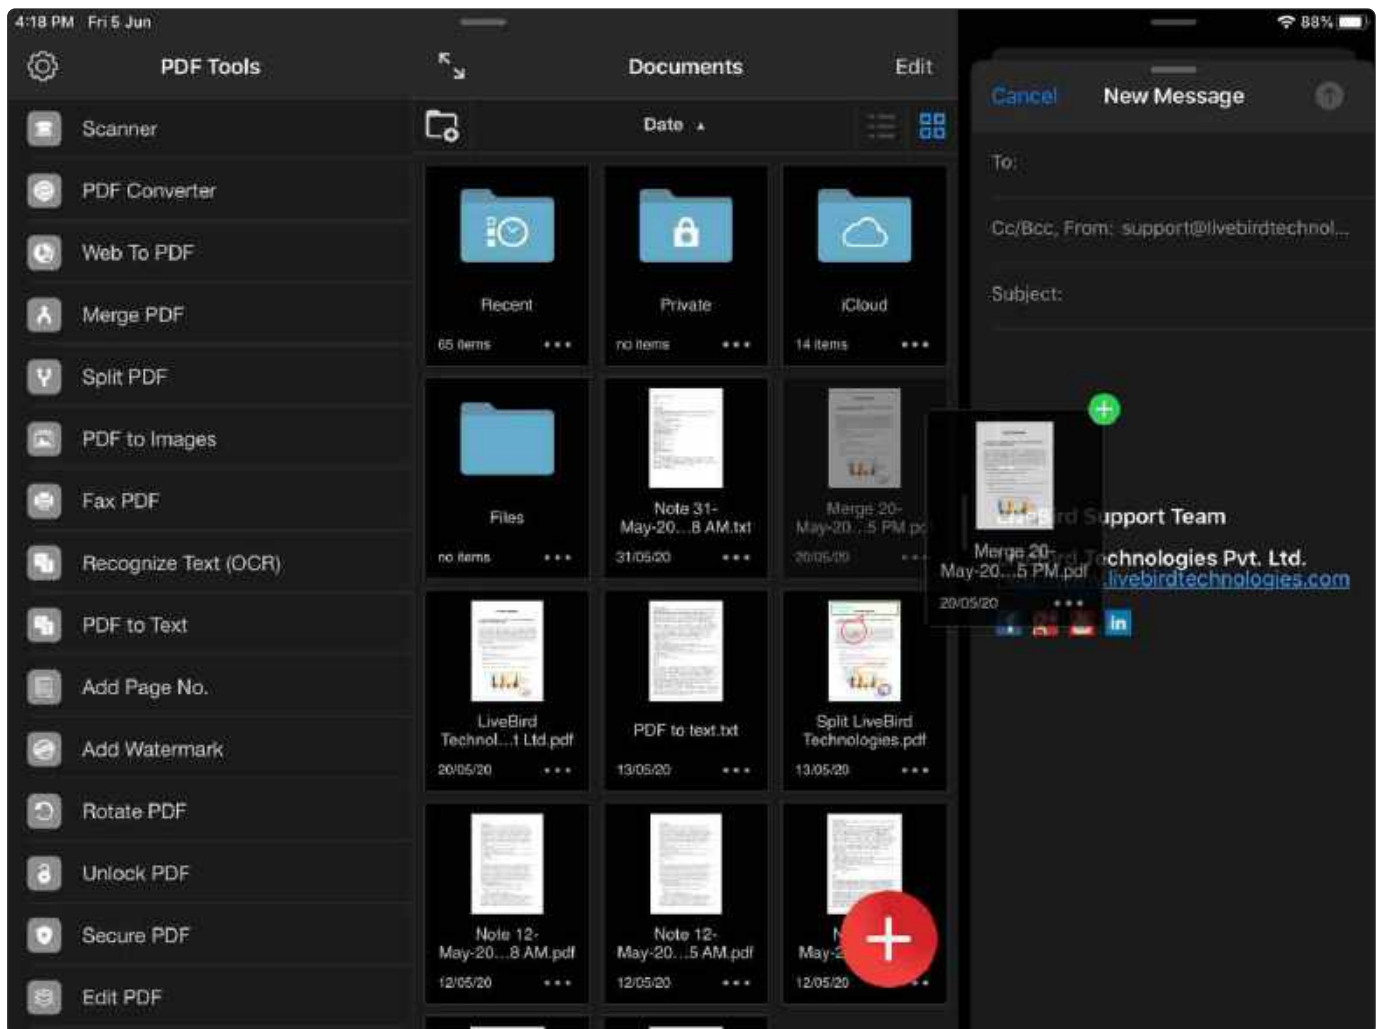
4:18 PM Fri 5 Jun

PDF Tools

Scanner
PDF Converter
Web To PDF
Merge PDF
Split PDF
PDF to Images
Fax PDF
Recognize Text (OCR)
PDF to Text
Add Page No.
Add Watermark
Rotate PDF
Unlock PDF
Secure PDF
Edit PDF

Documents Edit

Date ▲

Recent
65 items •••

Private
no items •••

iCloud
14 items •••

Files
no items •••

Note 31-May-20...8 AM.txt
31/05/20 •••

Merge 20-May-20...5 PM.pd
20/05/20 •••

LiveBird Technol...1 Ltd.pdf
20/05/20 •••

PDF to text.txt
13/05/20 •••

Split LiveBird Technologies.pdf
13/05/20 •••

Note 12-May-20...8 AM.pdf
12/05/20 •••

Note 12-May-20...5 AM.pdf
12/05/20 •••

N May-2
12/05/20 •••

88%

Cancel New Message

To:

Cc/Bcc, From: support@livebirdtechnol...

Subject:

Merge 20-May-20...5 PM.pdf
20/05/20 •••

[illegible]rd Support Team
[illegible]d Technologies Pvt. Ltd.
.livebirdtechnologies.com

in